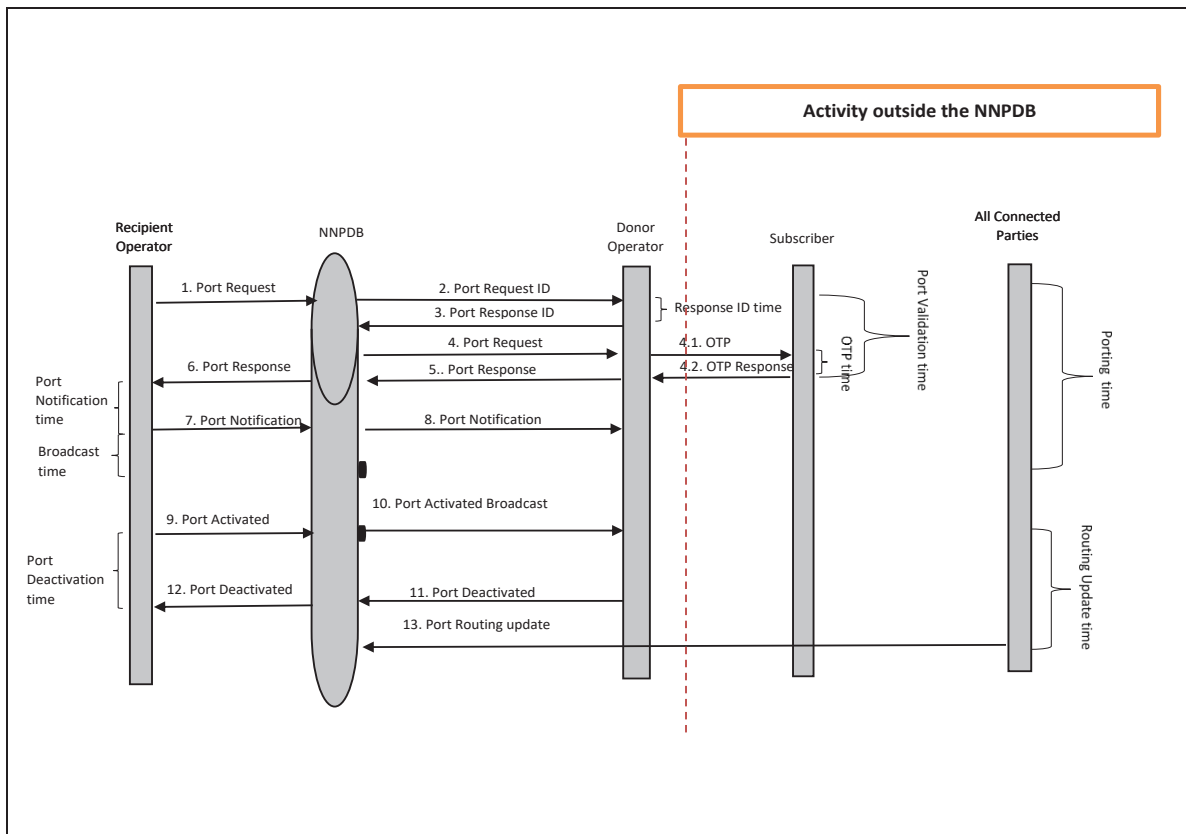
Activity outside the NNPDB

Recipient Operator

NNPDB

Donor Operator

Subscriber

All Connected Parties

1. Port Request

2. Port Request ID

3. Port Response ID

Response ID time

4. Port Request

4.1. OTP

4.2. OTP Response

OTP time

Port Validation time

Porting time

6. Port Response

5.. Port Response

Port Notification time

7. Port Notification

8. Port Notification

Broadcast time

10. Port Activated Broadcast

9. Port Activated

Port Deactivation time

12. Port Deactivated

11. Port Deactivated

13. Port Routing update

Routing Update time